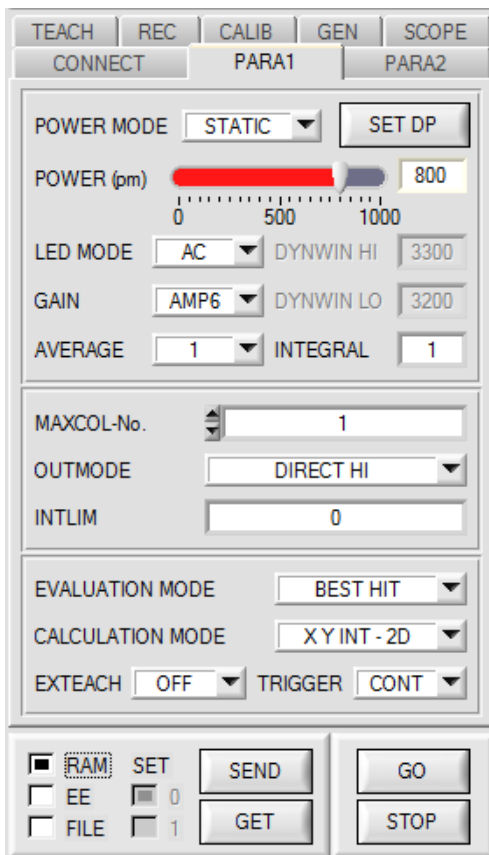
TEACH REC CALIB GEN SCOPE
CONNECT PARA1 PARA2

POWER MODE STATIC SET DP
POWER (pm) 800
0 500 1000
LED MODE AC DYNWIN HI 3300
GAIN AMP6 DYNWIN LO 3200
AVERAGE 1 INTEGRAL 1

MAXCOL-No. 1
OUTMODE DIRECT HI
INTLIM 0

EVALUATION MODE BEST HIT
CALCULATION MODE X Y INT - 2D
EXTEACH OFF TRIGGER CONT

RAM SET SEND GO
EE 0
FILE 1 GET STOP